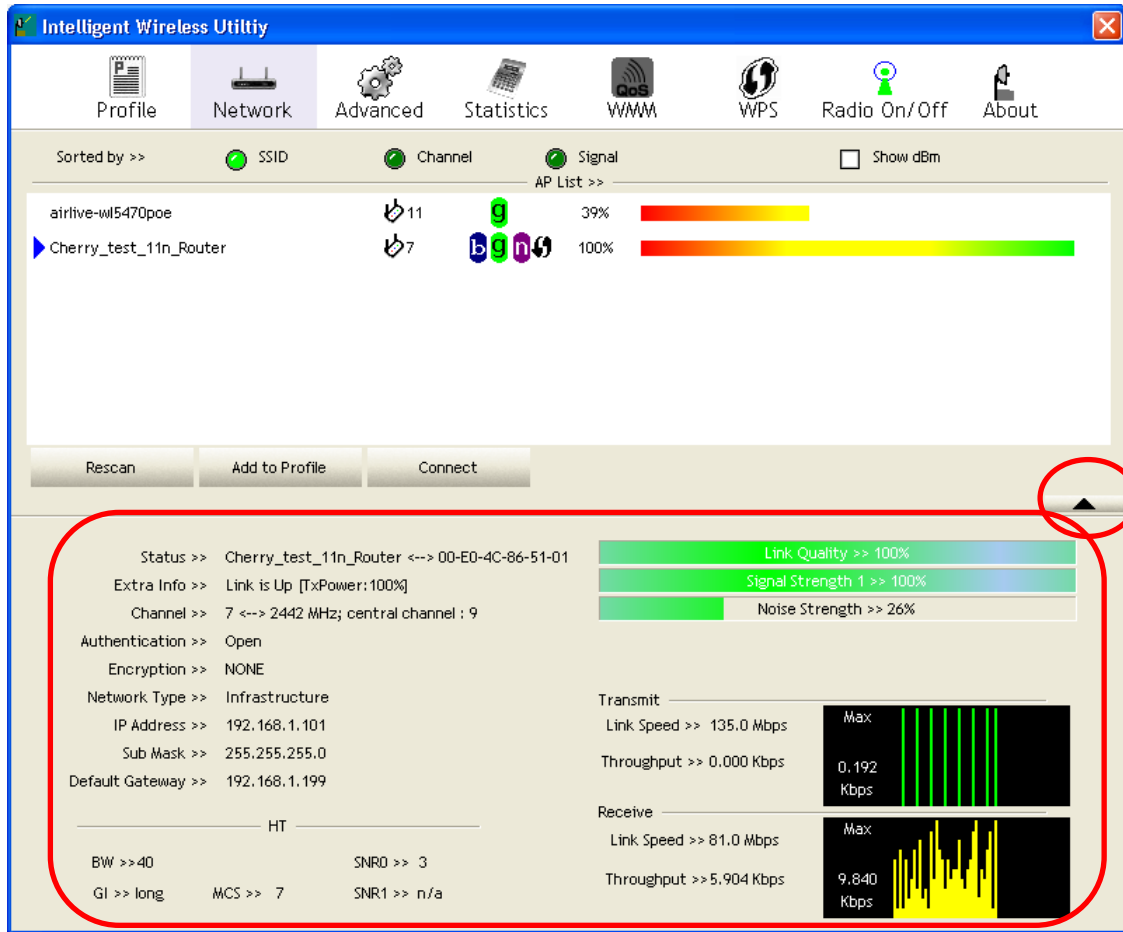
Intelligent Wireless Utiltiy

Profile Network Advanced Statistics QoS WMM WPS Radio On/Off About

Sorted by >> SSID Channel Signal Show dBm

AP List >>

| | | | | |
|---|---|---|---|---|
| airlive-wl5470poe | 11 | g | 39% | |
| Cherry_test_11n_Router | 7 | b g n | 100% | |

Rescan Add to Profile Connect

Status >> Cherry_test_11n_Router <--> 00-E0-4C-86-51-01
Extra Info >> Link is Up [TxPower:100%]
Channel >> 7 <--> 2442 MHz; central channel : 9
Authentication >> Open
Encryption >> NONE
Network Type >> Infrastructure
IP Address >> 192.168.1.101
Sub Mask >> 255.255.255.0
Default Gateway >> 192.168.1.199

HT

BW >>40 SNR0 >> 3
GI >> long MCS >> 7 SNR1 >> n/a

Link Quality >> 100%
Signal Strength 1 >> 100%
Noise Strength >> 26%

Transmit
Link Speed >> 135.0 Mbps
Throughput >> 0.000 Kbps
Max
0.192 Kbps

Receive
Link Speed >> 81.0 Mbps
Throughput >> 5.904 Kbps
Max
9.840 Kbps